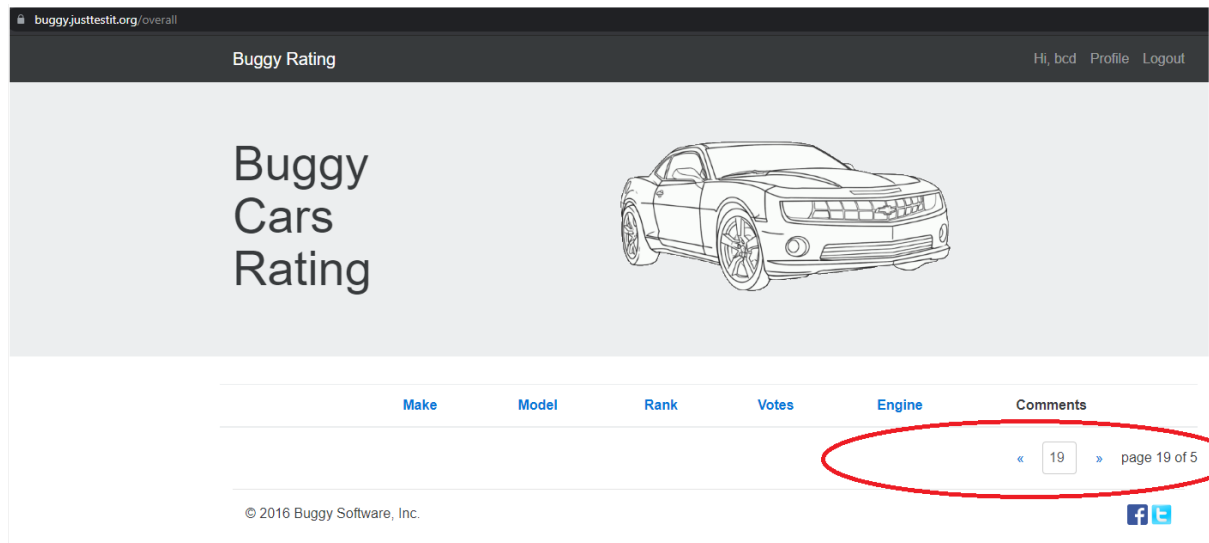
buggy.justtestit.org/overall

Buggy Rating

Hi, bcd Profile Logout

Buggy Cars Rating

| Make | Model | Rank | Votes | Engine | Comments |
|---|---|---|---|---|---|

« 19 » page 19 of 5

© 2016 Buggy Software, Inc.